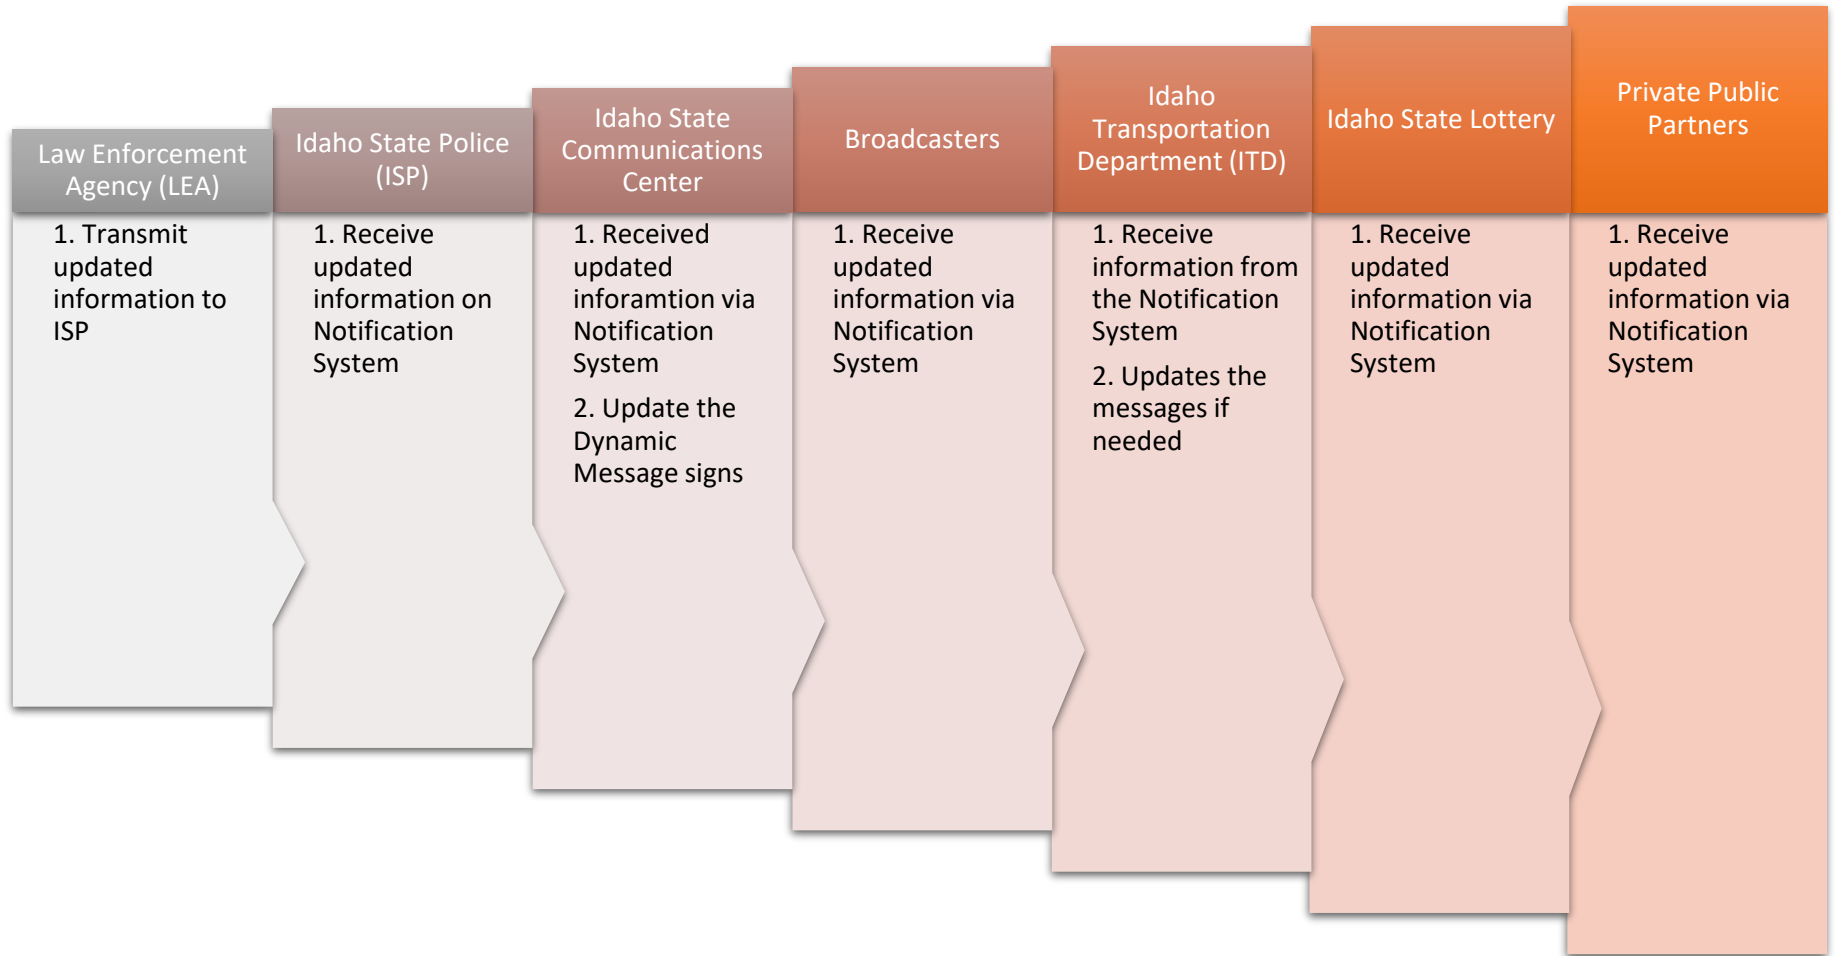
Law Enforcement Agency (LEA)

1. Transmit updated information to ISP

Idaho State Police (ISP)

1. Receive updated information on Notification System

Idaho State Communications Center

1. Received updated inforamtion via Notification System

2. Update the Dynamic Message signs

Broadcasters

1. Receive updated information via Notification System

Idaho Transportation Department (ITD)

1. Receive information from the Notification System

2. Updates the messages if needed

Idaho State Lottery

1. Receive updated information via Notification System

Private Public Partners

1. Receive updated information via Notification System